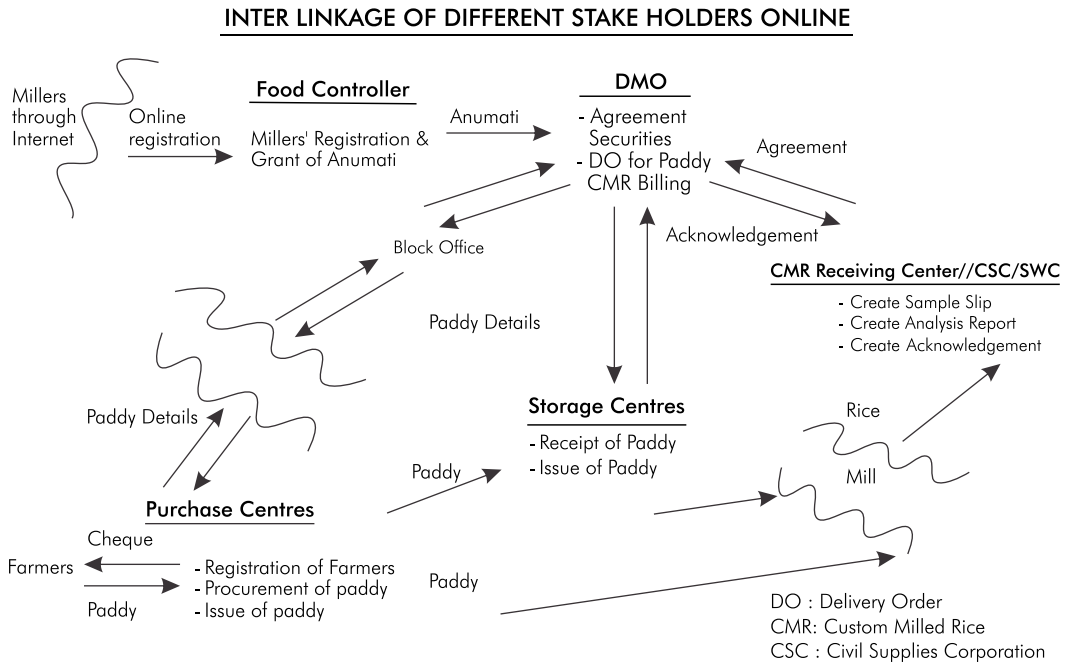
INTER LINKAGE OF DIFFERENT STAKE HOLDERS ONLINE

Millers through Internet

Online registration

Food Controller

Millers' Registration & Grant of Anumati

Anumati

DMO

- Agreement Securities
- DO for Paddy CMR Billing

Agreement

Acknowledgement

Block Office

CMR Receiving Center//CSC/SWC

- Create Sample Slip
- Create Analysis Report
- Create Acknowledgement

Paddy Details

Paddy Details

Storage Centres

- Receipt of Paddy
- Issue of Paddy

Rice

Mill

Paddy

Purchase Centres

Cheque

Farmers

Paddy

- Registration of Farmers
- Procurement of paddy
- Issue of paddy

Paddy

DO : Delivery Order
CMR: Custom Milled Rice
CSC : Civil Supplies Corporation